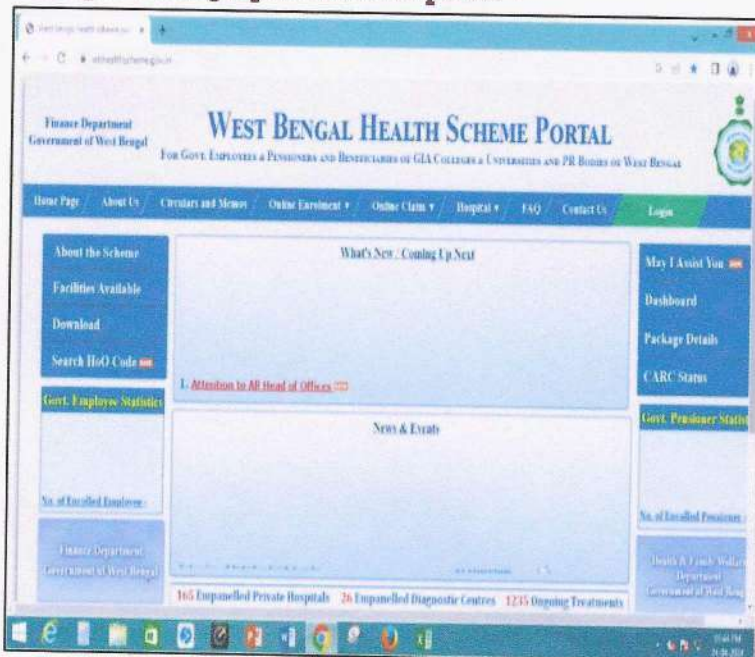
West Bengal Health Scheme

wbhealthscheme.gov.in

Finance Department
Government of West Bengal

WEST BENGAL HEALTH SCHEME PORTAL

FOR GOVT. EMPLOYEES & PENSIONERS AND BENEFICIARIES OF GIA COLLEGES & UNIVERSITIES AND PR BODIES OF WEST BENGAL

Home Page | About Us | Circulars and Memos | Online Enrolment ▾ | Online Claim ▾ | Hospital ▾ | FAQ | Contact Us | Login

About the Scheme
Facilities Available
Download
Search HoO Code NEW

Govt. Employee Statistics

No. of Enrolled Employee -

Finance Department
Government of West Bengal

What's New / Coming Up Next

1. Attention to All Head of Offices NEW

News & Events

165 Empanelled Private Hospitals 26 Empanelled Diagnostic Centres 1235 Ongoing Treatments

May I Assist You NEW
Dashboard
Package Details
CARC Status

Govt. Pensioner Statistics

No. of Enrolled Pensioner -

Health & Family Welfare Department
Government of West Bengal